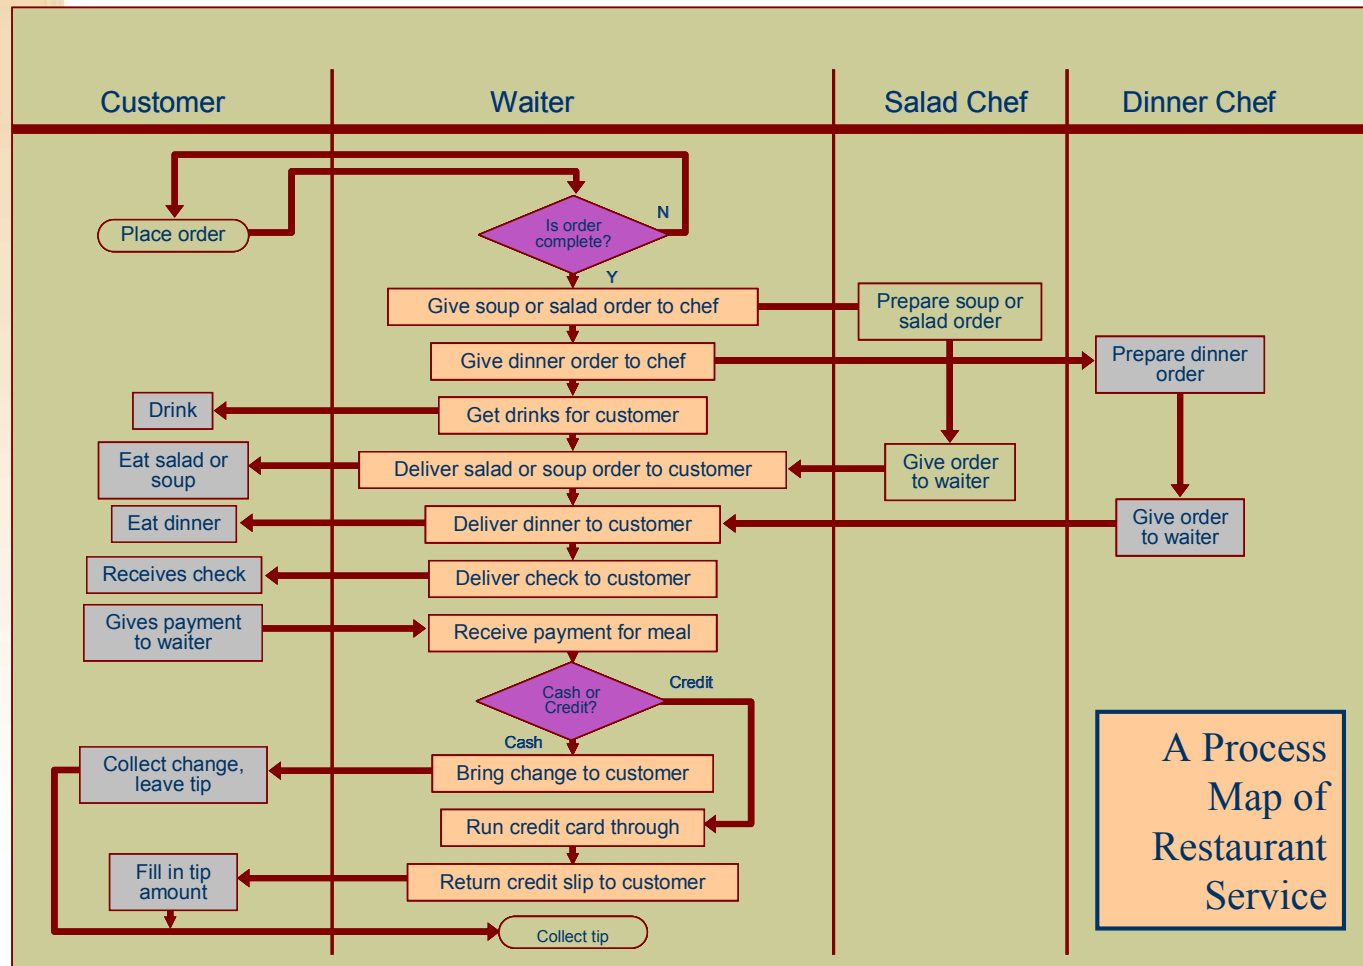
Customer

Waiter

Salad Chef

Dinner Chef

Place order

Is order complete?

N

Y

Give soup or salad order to chef

Prepare soup or salad order

Give dinner order to chef

Prepare dinner order

Drink

Get drinks for customer

Eat salad or soup

Deliver salad or soup order to customer

Give order to waiter

Eat dinner

Deliver dinner to customer

Give order to waiter

Receives check

Deliver check to customer

Gives payment to waiter

Receive payment for meal

Cash or Credit?

Credit

Cash

Collect change, leave tip

Bring change to customer

Run credit card through

Fill in tip amount

Return credit slip to customer

Collect tip

A Process Map of Restaurant Service